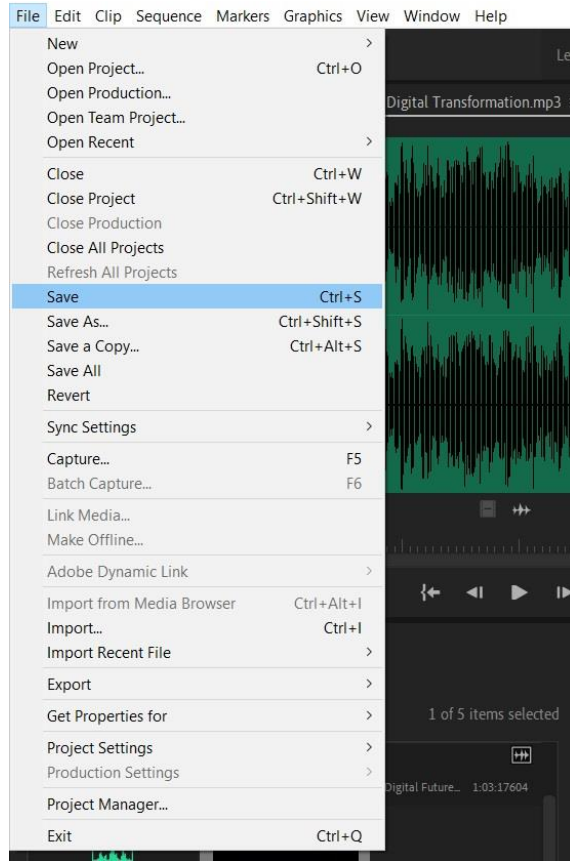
File Edit Clip Sequence Markers Graphics View Window Help

New
Open Project... Ctrl+O
Open Production...
Open Team Project...
Open Recent

Close Ctrl+W
Close Project Ctrl+Shift+W
Close Production
Close All Projects
Refresh All Projects
Save Ctrl+S
Save As... Ctrl+Shift+S
Save a Copy... Ctrl+Alt+S
Save All
Revert

Sync Settings

Capture... F5
Batch Capture... F6

Link Media...
Make Offline...

Adobe Dynamic Link

Import from Media Browser Ctrl+Alt+I
Import... Ctrl+I
Import Recent File

Export

Get Properties for

Project Settings
Production Settings

Project Manager...

Exit Ctrl+Q

Le
Digital Transformation.mp3
1 of 5 items selected
Digital Future... 1:03:17604